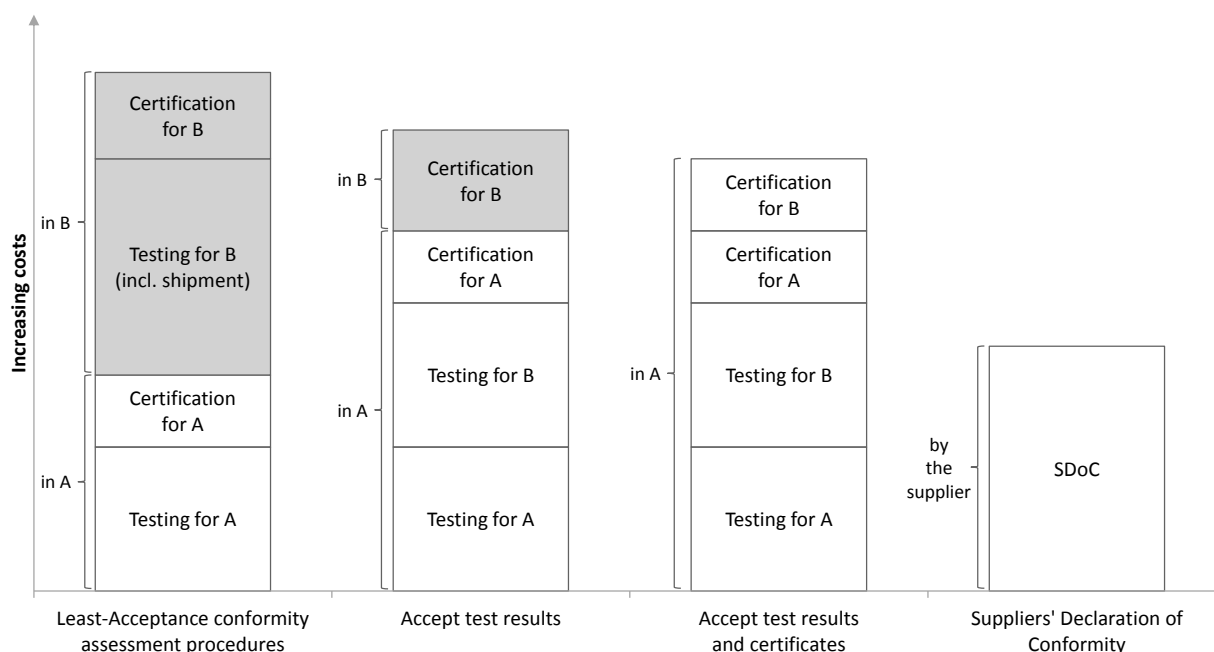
Increasing costs

in B
Certification for B
Testing for B (incl. shipment)
in A
Certification for A
Testing for A

in B
Certification for B
in A
Certification for A
Testing for B
Testing for A

in A
Certification for B
Certification for A
Testing for B
Testing for A

by the supplier
SDoC

Least-Acceptance conformity assessment procedures

Accept test results

Accept test results and certificates

Suppliers' Declaration of Conformity